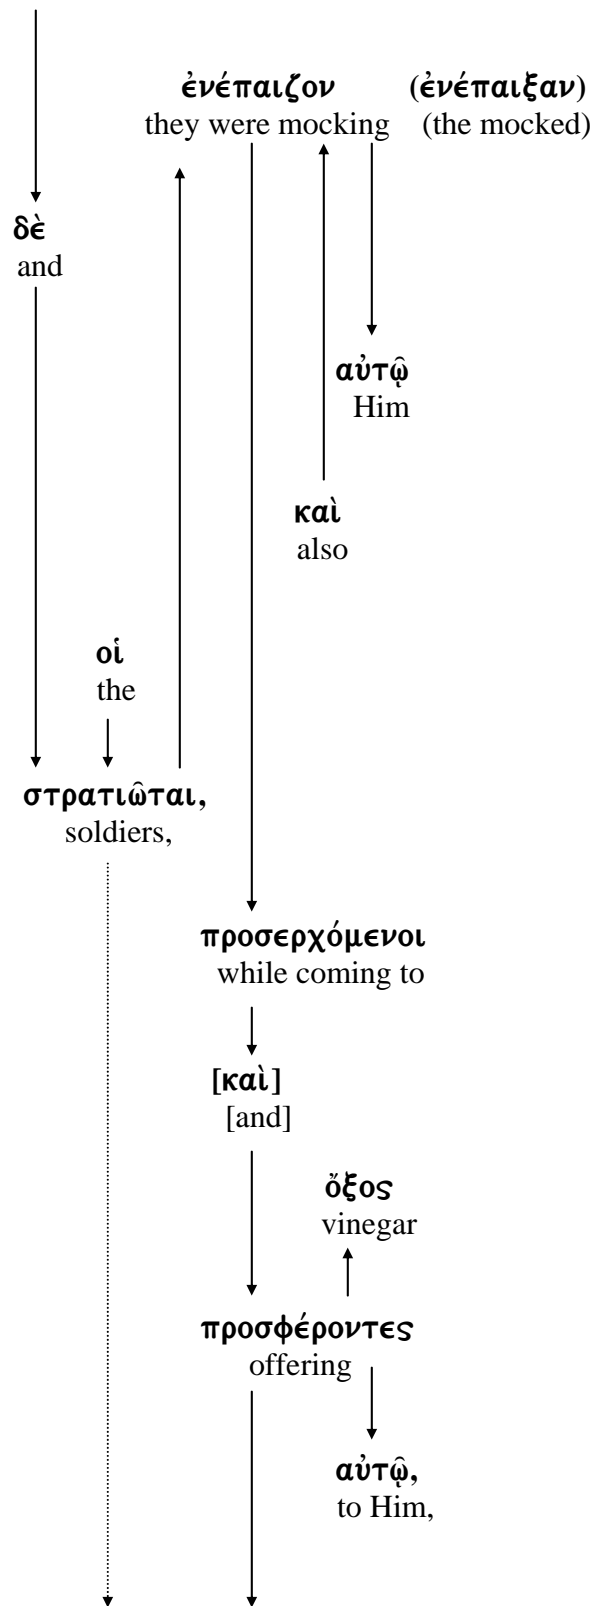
ἐνέπαιζον (ἐνέπαιξαν)
they were mocking (the mocked)

δὲ
and

αὐτῷ
Him

καὶ
also

οἱ
the

στρατιῶται,
soldiers,

προσερχόμενοι
while coming to

[καὶ]
[and]

ὄξος
vinegar

προσφέροντες
offering

αὐτῷ,
to Him,